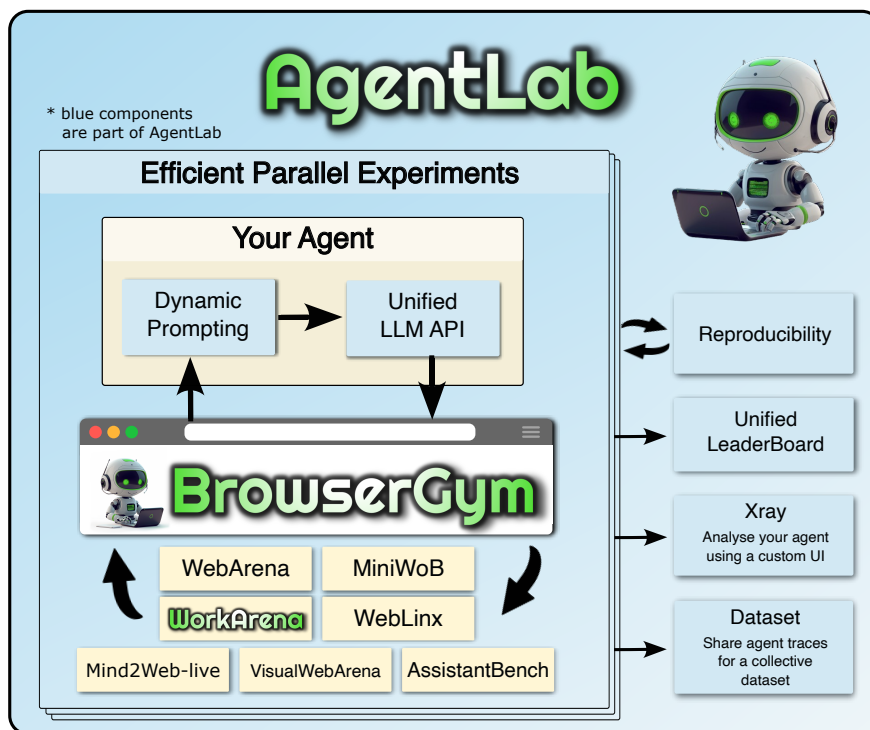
AgentLab

* blue components are part of AgentLab

Efficient Parallel Experiments

Your Agent

Dynamic Prompting

Unified LLM API

BrowserGym

WebArena

MiniWoB

WorkArena

WebLinx

Mind2Web-live

VisualWebArena

AssistantBench

Reproducibility

Unified LeaderBoard

Xray
Analyse your agent using a custom UI

Dataset
Share agent traces for a collective dataset